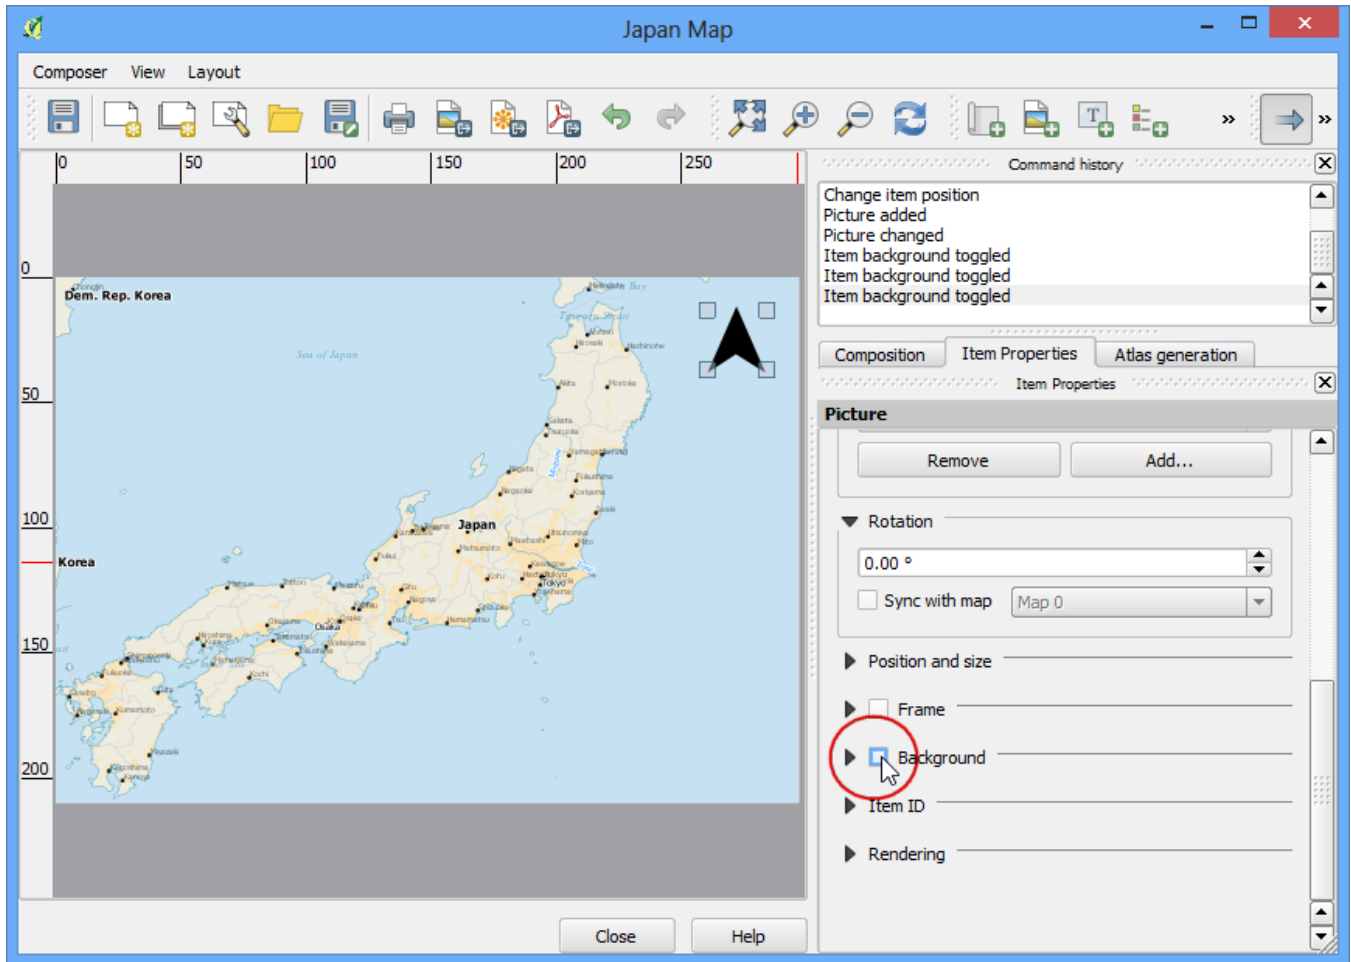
Japan Map

Composer View Layout

0 50 100 150 200 250

0
50
100
150
200

Dem. Rep. Korea
Sea of Japan
Japan
Korea
Osaka

Command history

Change item position
Picture added
Picture changed
Item background toggled
Item background toggled
Item background toggled

Composition | Item Properties | Atlas generation

Item Properties

Picture

Remove | Add...

Rotation

0.00 °

Sync with map | Map 0

Position and size

Frame

Background

Item ID

Rendering

Close | Help